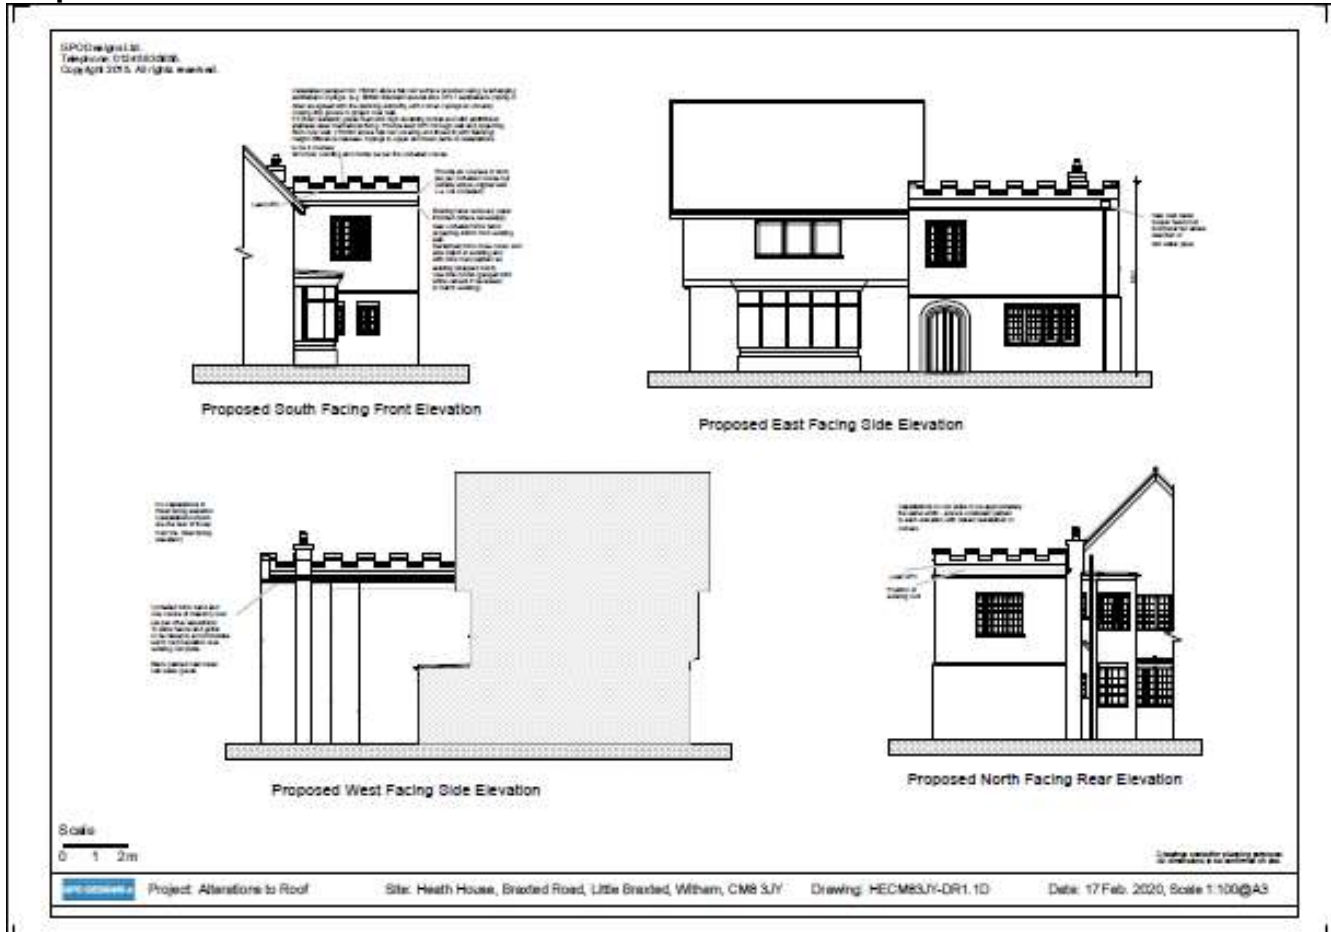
SPODesigns Ltd.
Telephone: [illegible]
Copyright 2015. All rights reserved.

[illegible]

Proposed South Facing Front Elevation

Proposed East Facing Side Elevation

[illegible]

Proposed West Facing Side Elevation

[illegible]

Proposed North Facing Rear Elevation

Scale
0 1 2m

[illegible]

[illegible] Project: Alterations to Roof Site: Heath House, Braxted Road, Little Braxted, Witham, CM8 3JY Drawing: HECM83JY-DR1.1D Date: 17 Feb. 2020, Scale 1:100@A3